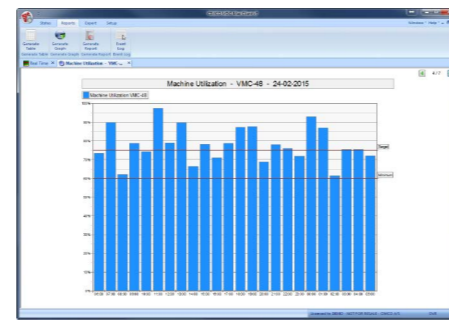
Status Reports Export Setup

Generate Table
Generate Graph
Generate Report
Event Log

Real Time
Machine Utilization - VMC-...

Machine Utilization - VMC-48 - 24-02-2015

Machine Utilization VMC-48

100%
90%
80%
70%
60%
50%
40%
30%
20%
10%
0%

Target
Minimum

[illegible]